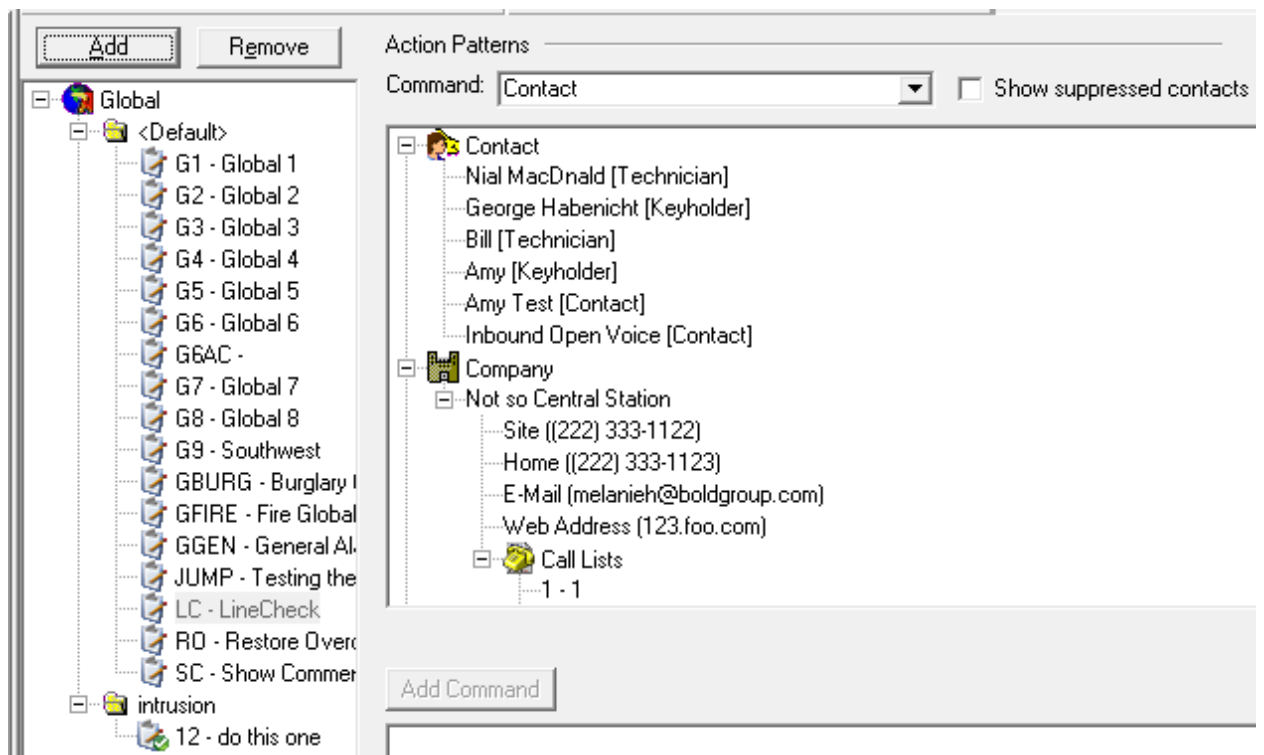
Add
Remove
Global
<Default>
G1 - Global 1
G2 - Global 2
G3 - Global 3
G4 - Global 4
G5 - Global 5
G6 - Global 6
G6AC -
G7 - Global 7
G8 - Global 8
G9 - Southwest
GBURG - Burglary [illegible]
GFIRE - Fire Global
GGEN - General Al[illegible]
JUMP - Testing the
LC - LineCheck
RO - Restore Overc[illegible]
SC - Show Commer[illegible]
intrusion
12 - do this one

Action Patterns
Command: Contact
Show suppressed contacts

Contact
Nial MacDnald [Technician]
George Habenicht [Keyholder]
Bill [Technician]
Amy [Keyholder]
Amy Test [Contact]
Inbound Open Voice [Contact]
Company
Not so Central Station
Site ((222) 333-1122)
Home ((222) 333-1123)
E-Mail (melanieh@boldgroup.com)
Web Address (123.foo.com)
Call Lists
1 - 1

Add Command